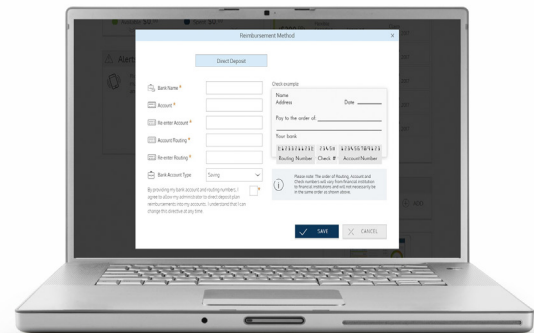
Reimbursement Method

×

Direct Deposit

Bank Name *

Account *

Re-enter Account *

Account Routing *

Re-enter Routing *

Bank Account Type

Saving

By providing my bank account and routing numbers, I agree to allow my administrator to direct deposit plan reimbursements into my accounts. I understand that I can change this directive at any time.

Check example

Name
Address

Date

Pay to the order of:

Your bank

Routing Number

Check #

Account Number

Please note: The order of Routing, Account and Check numbers will vary from financial institution to financial institutions and will not necessarily be in the same order as shown above.

SAVE

CANCEL